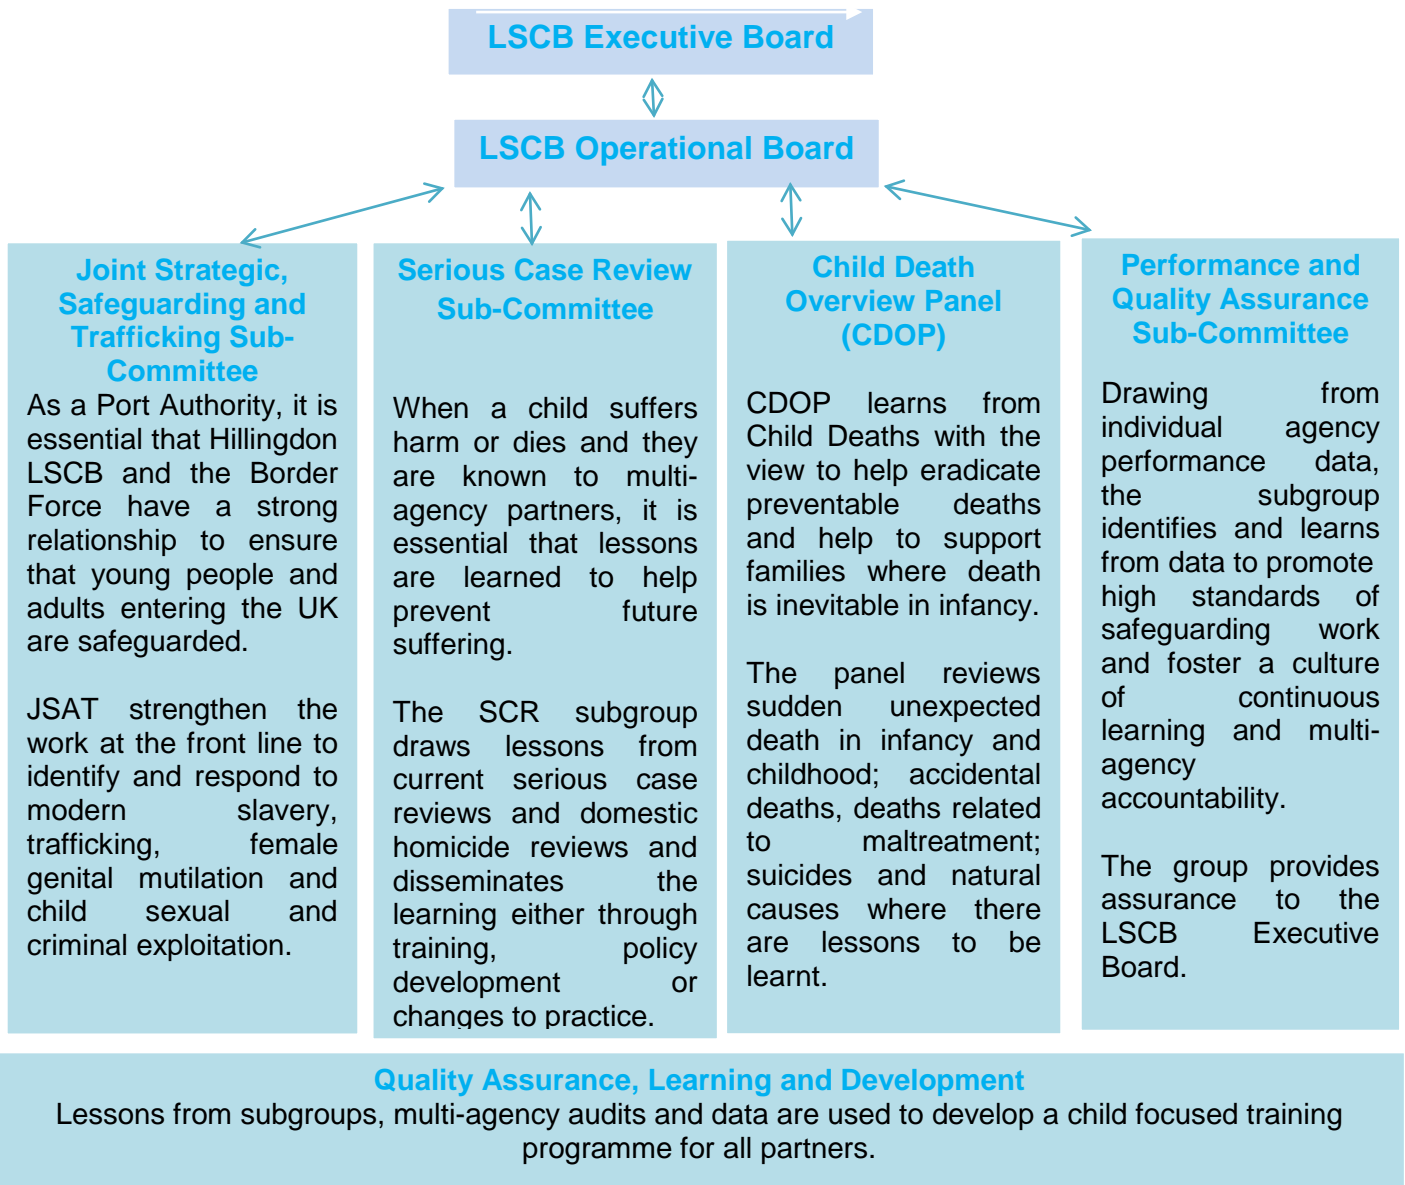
LSCB Executive Board

LSCB Operational Board

Joint Strategic, Safeguarding and Trafficking Sub-Committee

As a Port Authority, it is essential that Hillingdon LSCB and the Border Force have a strong relationship to ensure that young people and adults entering the UK are safeguarded.

JSAT strengthen the work at the front line to identify and respond to modern slavery, trafficking, female genital mutilation and child sexual and criminal exploitation.

Serious Case Review Sub-Committee

When a child suffers harm or dies and they are known to multi-agency partners, it is essential that lessons are learned to help prevent future suffering.

The SCR subgroup draws lessons from current serious case reviews and domestic homicide reviews and disseminates the learning either through training, policy development or changes to practice.

Child Death Overview Panel (CDOP)

CDOP learns from Child Deaths with the view to help eradicate preventable deaths and help to support families where death is inevitable in infancy.

The panel reviews sudden unexpected death in infancy and childhood; accidental deaths, deaths related to maltreatment; suicides and natural causes where there are lessons to be learnt.

Performance and Quality Assurance Sub-Committee

Drawing from individual agency performance data, the subgroup identifies and learns from data to promote high standards of safeguarding work and foster a culture of continuous learning and multi-agency accountability.

The group provides assurance to the LSCB Executive Board.

Quality Assurance, Learning and Development

Lessons from subgroups, multi-agency audits and data are used to develop a child focused training programme for all partners.